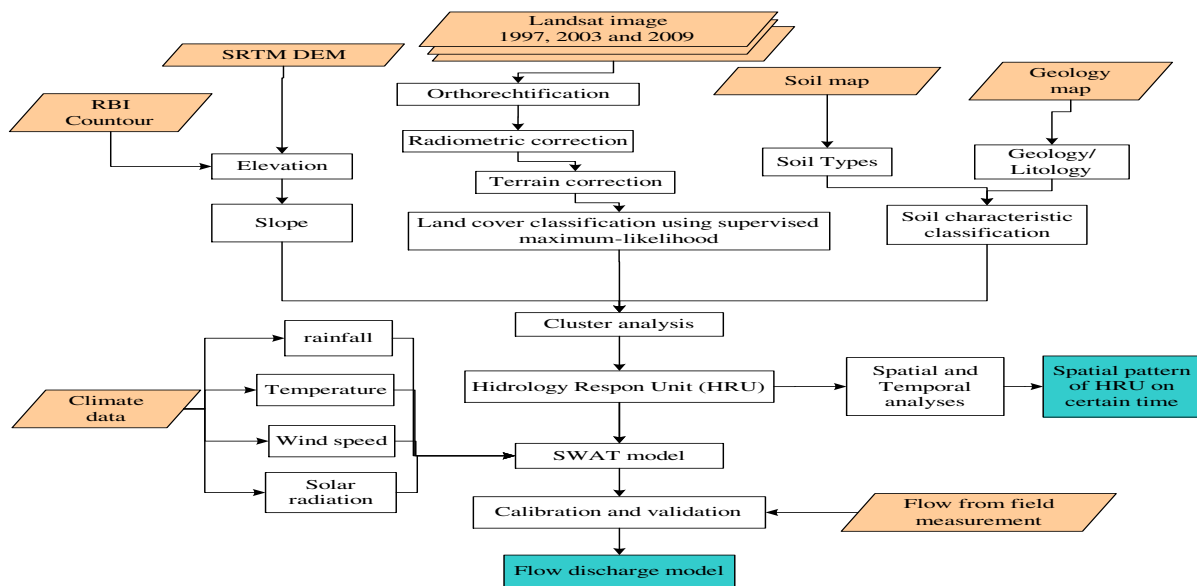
Landsat image
1997, 2003 and 2009

SRTM DEM

RBI
Countour

Orthorechtification

Radiometric correction

Terrain correction

Land cover classification using supervised maximum-likelihood

Elevation

Slope

Soil map

Soil Types

Geology map

Geology/
Litology

Soil characteristic classification

Cluster analysis

Hidrology Respon Unit (HRU)

Spatial and Temporal analyses

Spatial pattern of HRU on certain time

Climate data

rainfall

Temperature

Wind speed

Solar radiation

SWAT model

Calibration and validation

Flow from field measurement

Flow discharge model